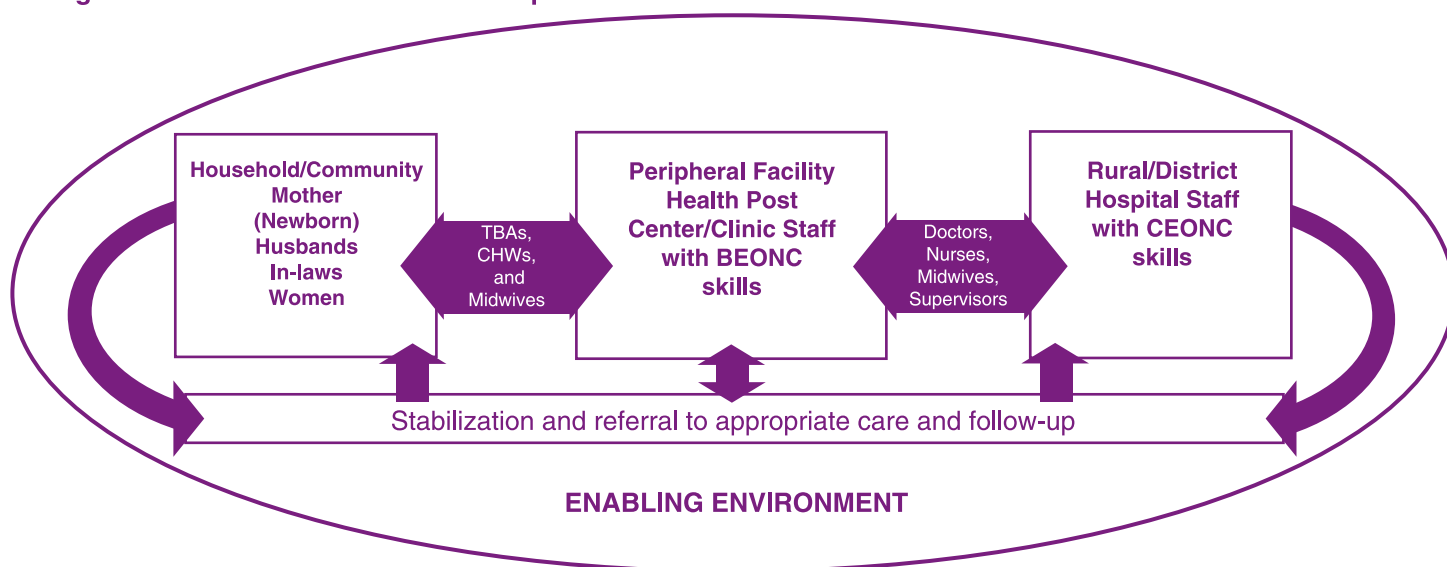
Household/Community
Mother
(Newborn)
Husbands
In-laws
Women

TBAs,
CHWs,
and
Midwives

Peripheral Facility
Health Post
Center/Clinic Staff
with BEONC
skills

Doctors,
Nurses,
Midwives,
Supervisors

Rural/District
Hospital Staff
with CEONC
skills

Stabilization and referral to appropriate care and follow-up

ENABLING ENVIRONMENT